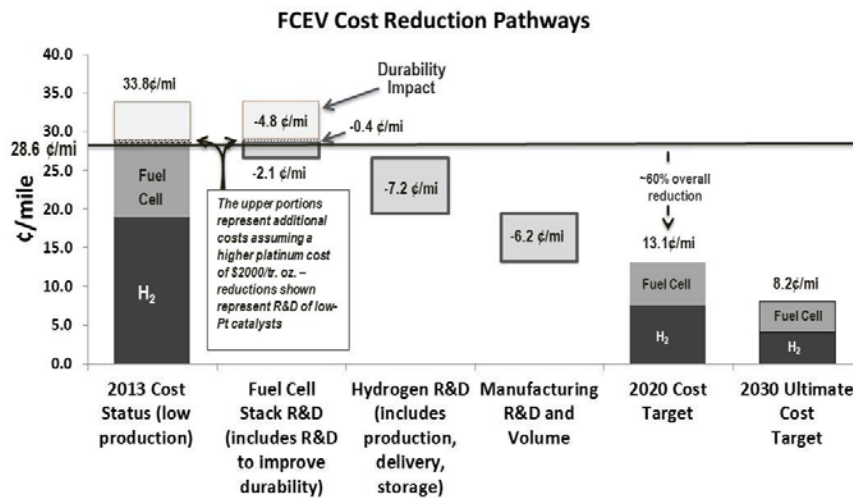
FCEV Cost Reduction Pathways

40.0
35.0
30.0
28.6 ¢/mi
25.0
20.0
15.0
10.0
5.0
0.0

¢/mile

33.8¢/mi

Fuel Cell

$H_2$

Durability Impact

-4.8 ¢/mi

-0.4 ¢/mi

-2.1 ¢/mi

The upper portions represent additional costs assuming a higher platinum cost of $2000/tr. oz. – reductions shown represent R&D of low-Pt catalysts

-7.2 ¢/mi

-6.2 ¢/mi

~60% overall reduction

13.1¢/mi

Fuel Cell

$H_2$

8.2¢/mi

Fuel Cell

$H_2$

2013 Cost Status (low production)

Fuel Cell Stack R&D (includes R&D to improve durability)

Hydrogen R&D (includes production, delivery, storage)

Manufacturing R&D and Volume

2020 Cost Target

2030 Ultimate Cost Target